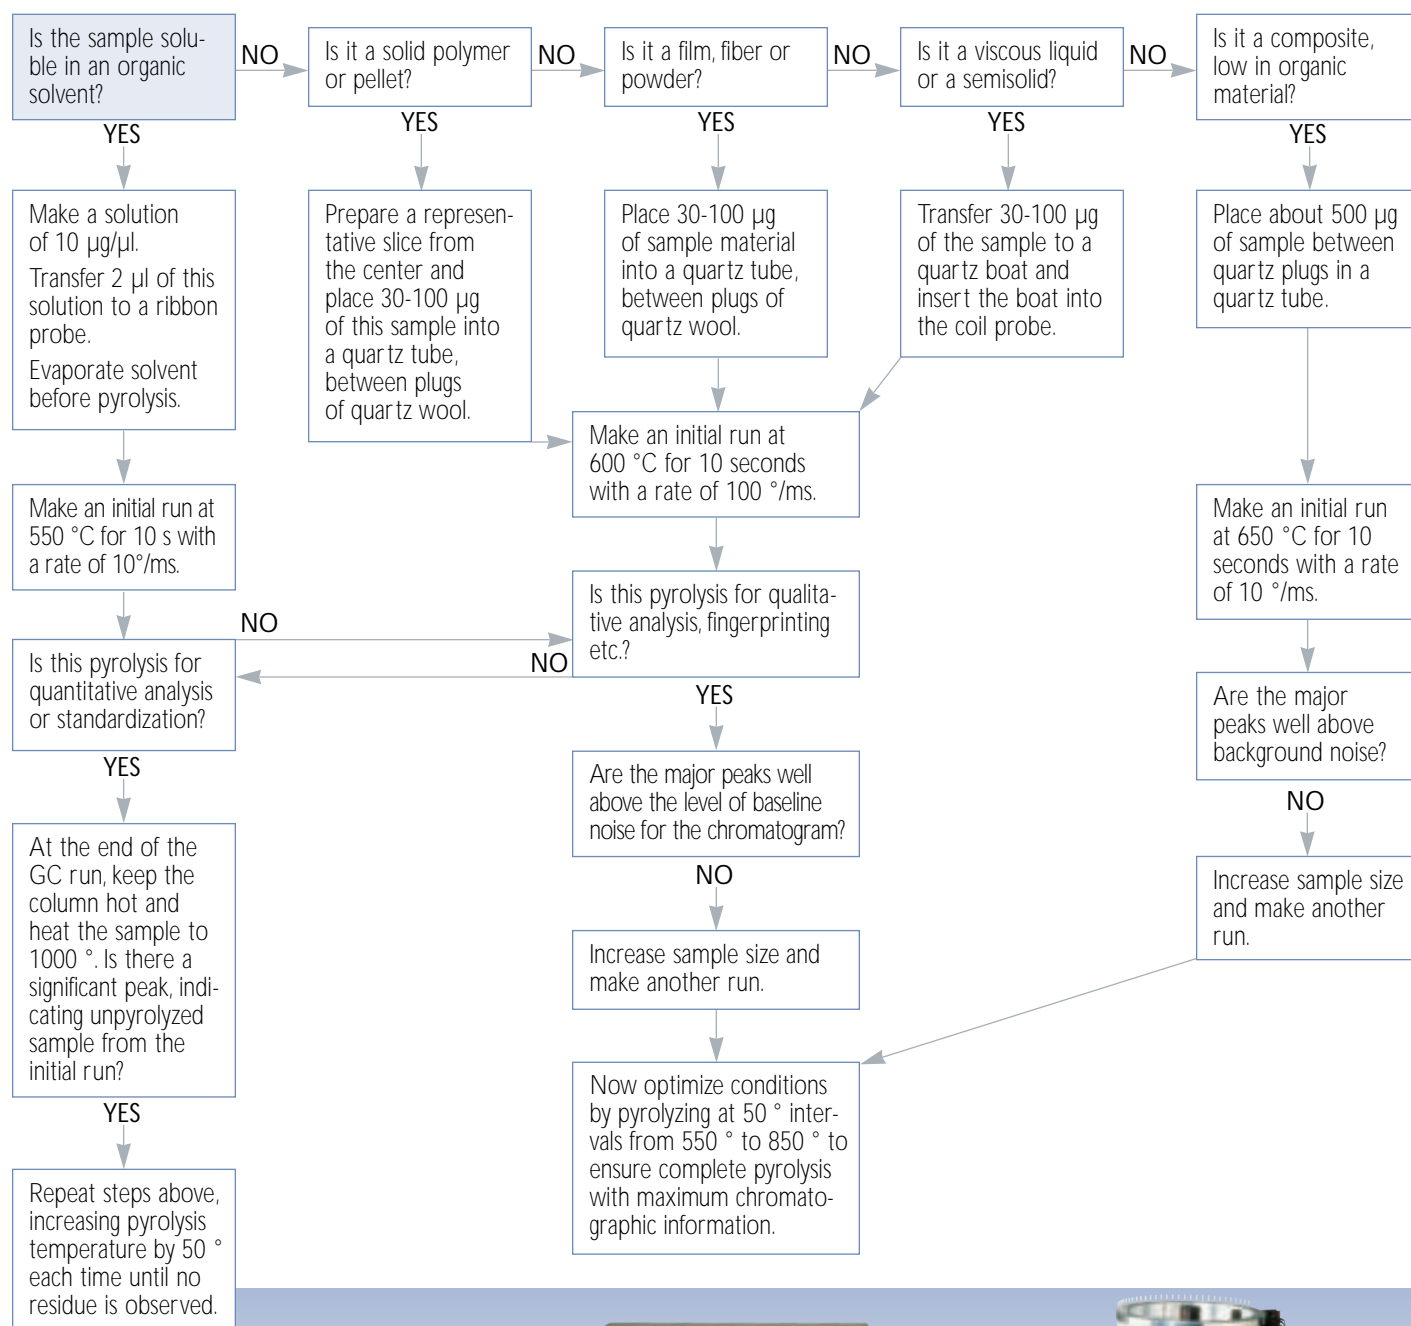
Is the sample soluble in an organic solvent?

NO

Is it a solid polymer or pellet?

NO

Is it a film, fiber or powder?

NO

Is it a viscous liquid or a semisolid?

NO

Is it a composite, low in organic material?

YES

YES

YES

YES

YES

Make a solution of 10 µg/µl.

Transfer 2 µl of this solution to a ribbon probe.

Evaporate solvent before pyrolysis.

Prepare a representative slice from the center and place 30-100 µg of this sample into a quartz tube, between plugs of quartz wool.

Place 30-100 µg of sample material into a quartz tube, between plugs of quartz wool.

Transfer 30-100 µg of the sample to a quartz boat and insert the boat into the coil probe.

Place about 500 µg of sample between quartz plugs in a quartz tube.

Make an initial run at 600 °C for 10 seconds with a rate of 100 °/ms.

Make an initial run at 550 °C for 10 s with a rate of 10°/ms.

Make an initial run at 650 °C for 10 seconds with a rate of 10 °/ms.

NO

Is this pyrolysis for qualitative analysis, fingerprinting etc.?

NO

Is this pyrolysis for quantitative analysis or standardization?

Are the major peaks well above background noise?

YES

YES

NO

Are the major peaks well above the level of baseline noise for the chromatogram?

At the end of the GC run, keep the column hot and heat the sample to 1000 °. Is there a significant peak, indicating unpyrolyzed sample from the initial run?

NO

Increase sample size and make another run.

Increase sample size and make another run.

Now optimize conditions by pyrolyzing at 50 ° intervals from 550 ° to 850 ° to ensure complete pyrolysis with maximum chromatographic information.

YES

Repeat steps above, increasing pyrolysis temperature by 50 ° each time until no residue is observed.